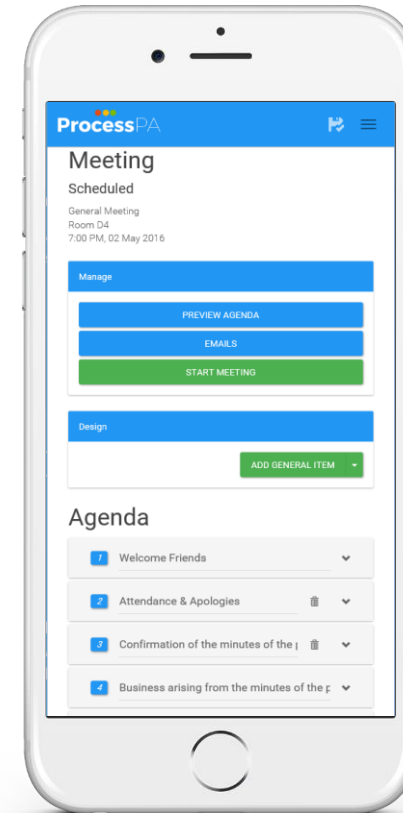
ProcessPA

Meeting

Scheduled

General Meeting
Room D4
7:00 PM, 02 May 2016

Manage

PREVIEW AGENDA

EMAILS

START MEETING

Design

ADD GENERAL ITEM

Agenda

1 Welcome Friends

2 Attendance & Apologies

3 Confirmation of the minutes of the p

4 Business arising from the minutes of the p